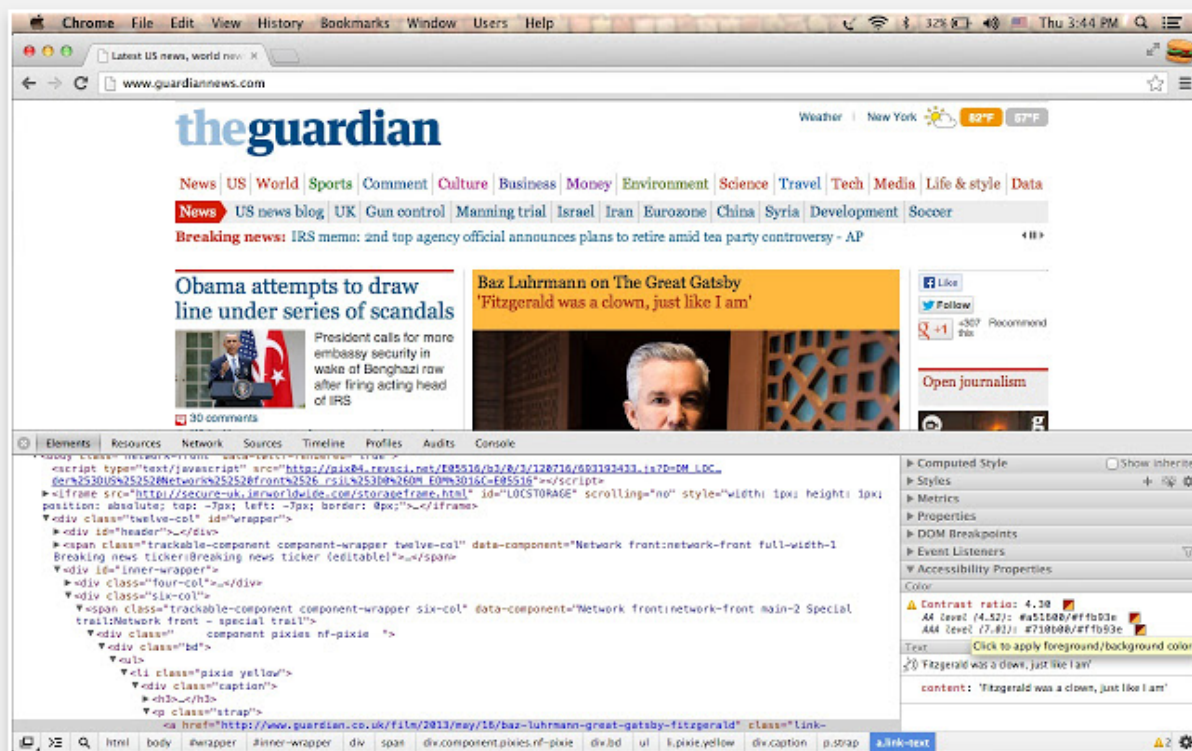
Chrome File Edit View History Bookmarks Window Users Help 32% Thu 3:44 PM

Latest US news, world new ×

www.guardiannews.com

theguardian

Weather | New York 62°F 67°F

News | US | World | Sports | Comment | Culture | Business | Money | Environment | Science | Travel | Tech | Media | Life & style | Data

News | US news blog | UK | Gun control | Manning trial | Israel | Iran | Eurozone | China | Syria | Development | Soccer

Breaking news: IRS memo: 2nd top agency official announces plans to retire amid tea party controversy - AP

Obama attempts to draw line under series of scandals

President calls for more embassy security in wake of Benghazi row after firing acting head of IRS

30 comments

Baz Luhrmann on The Great Gatsby
'Fitzgerald was a clown, just like I am'

Like
Follow
+1 +307 Recommend this

Open journalism

Elements Resources Network Sources Timeline Profiles Audits Console

<script type="text/javascript" src="http://pix04.revsci.net/E05516/b3/0/3/120716/693193433.js?D=DM_LOC…der%253DUS%25252DNetwork%25252Dfront%2526_rsiL%253D0%26OH_EOM%3D1&C=E05516"></script>
▶<iframe src="http://secure-uk.imrworldwide.com/storageframe.html" id="LOCSTORAGE" scrolling="no" style="width: 1px; height: 1px; position: absolute; top: -7px; left: -7px; border: 0px;">…</iframe>
▼<div class="twelve-col" id="wrapper">
▶<div id="header">…</div>
▶<span class="trackable-component component-wrapper twelve-col" data-component="Network front:network-front full-width-1 Breaking news ticker:Breaking news ticker (editable)">…</span>
▼<div id="inner-wrapper">
▶<div class="four-col">…</div>
▼<div class="six-col">
▼<span class="trackable-component component-wrapper six-col" data-component="Network front:network-front main-2 Special trail:Network front - special trail">
▼<div class="     component pixies nf-pixie  ">
▼<div class="bd">
▼<ul>
▼<li class="pixie yellow">
▼<div class="caption">
▶<h3>…</h3>
▼<p class="strap">
<a href="http://www.guardian.co.uk/film/2013/may/16/baz-luhrmann-great-gatsby-fitzgerald" class="link-

▶ Computed Style  Show inherited
▶ Styles
▶ Metrics
▶ Properties
▶ DOM Breakpoints
▶ Event Listeners
▼ Accessibility Properties
Color
Contrast ratio: 4.30
AA level (4.52): #a51b00/#ffb93e
AAA level (7.01): #710b00/#ffb93e
Click to apply foreground/background color
Text
'Fitzgerald was a clown, just like I am'
content: 'Fitzgerald was a clown, just like I am'

html body #wrapper #inner-wrapper div span div.component.pixies.nf-pixie div.bd ul li.pixie.yellow div.caption p.strap a.link-text